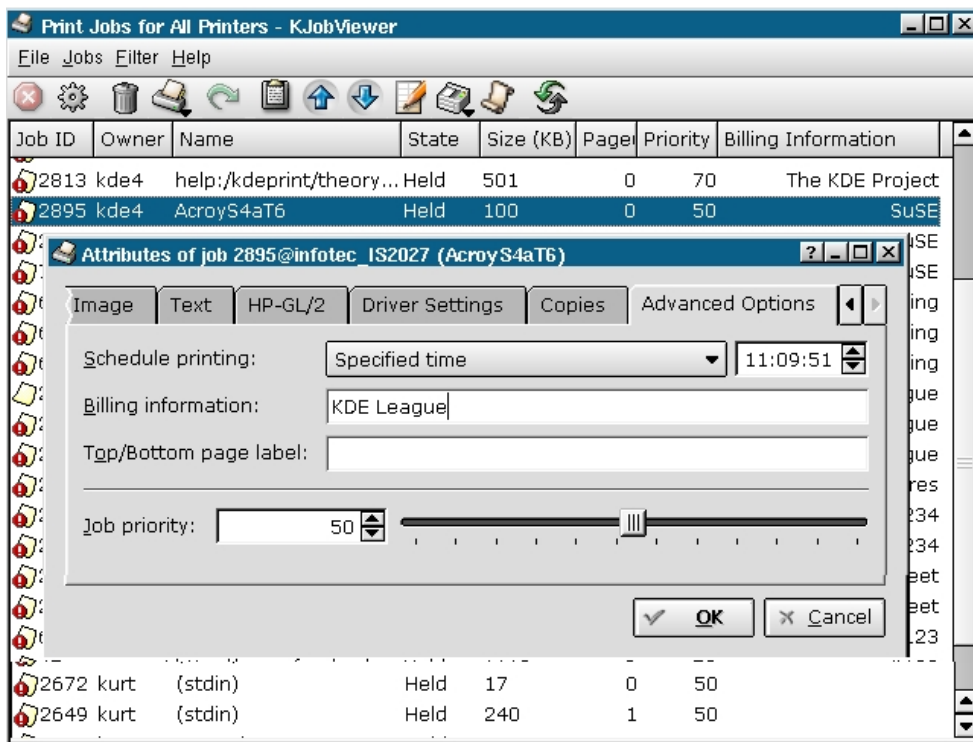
Print Jobs for All Printers - KJobViewer

File Jobs Filter Help

| Job ID | Owner | Name | State | Size (KB) | Pages | Priority | Billing Information |
|---|---|---|---|---|---|---|---|
| 2813 | kde4 | help:/kdeprint/theory... | Held | 501 | 0 | 70 | The KDE Project |
| 2895 | kde4 | AcroyS4aT6 | Held | 100 | 0 | 50 | SuSE |
| 2672 | kurt | (stdin) | Held | 17 | 0 | 50 | |
| 2649 | kurt | (stdin) | Held | 240 | 1 | 50 | |

ISE
ISE
ing
ing
ing
gue
gue
gue
res
234
234
eet
eet
.23

Attributes of job 2895@infotec_IS2027 (AcroyS4aT6)

Image | Text | HP-GL/2 | Driver Settings | Copies | Advanced Options

Schedule printing: Specified time 11:09:51

Billing information: KDE League

Top/Bottom page label:

Job priority: 50

OK | Cancel